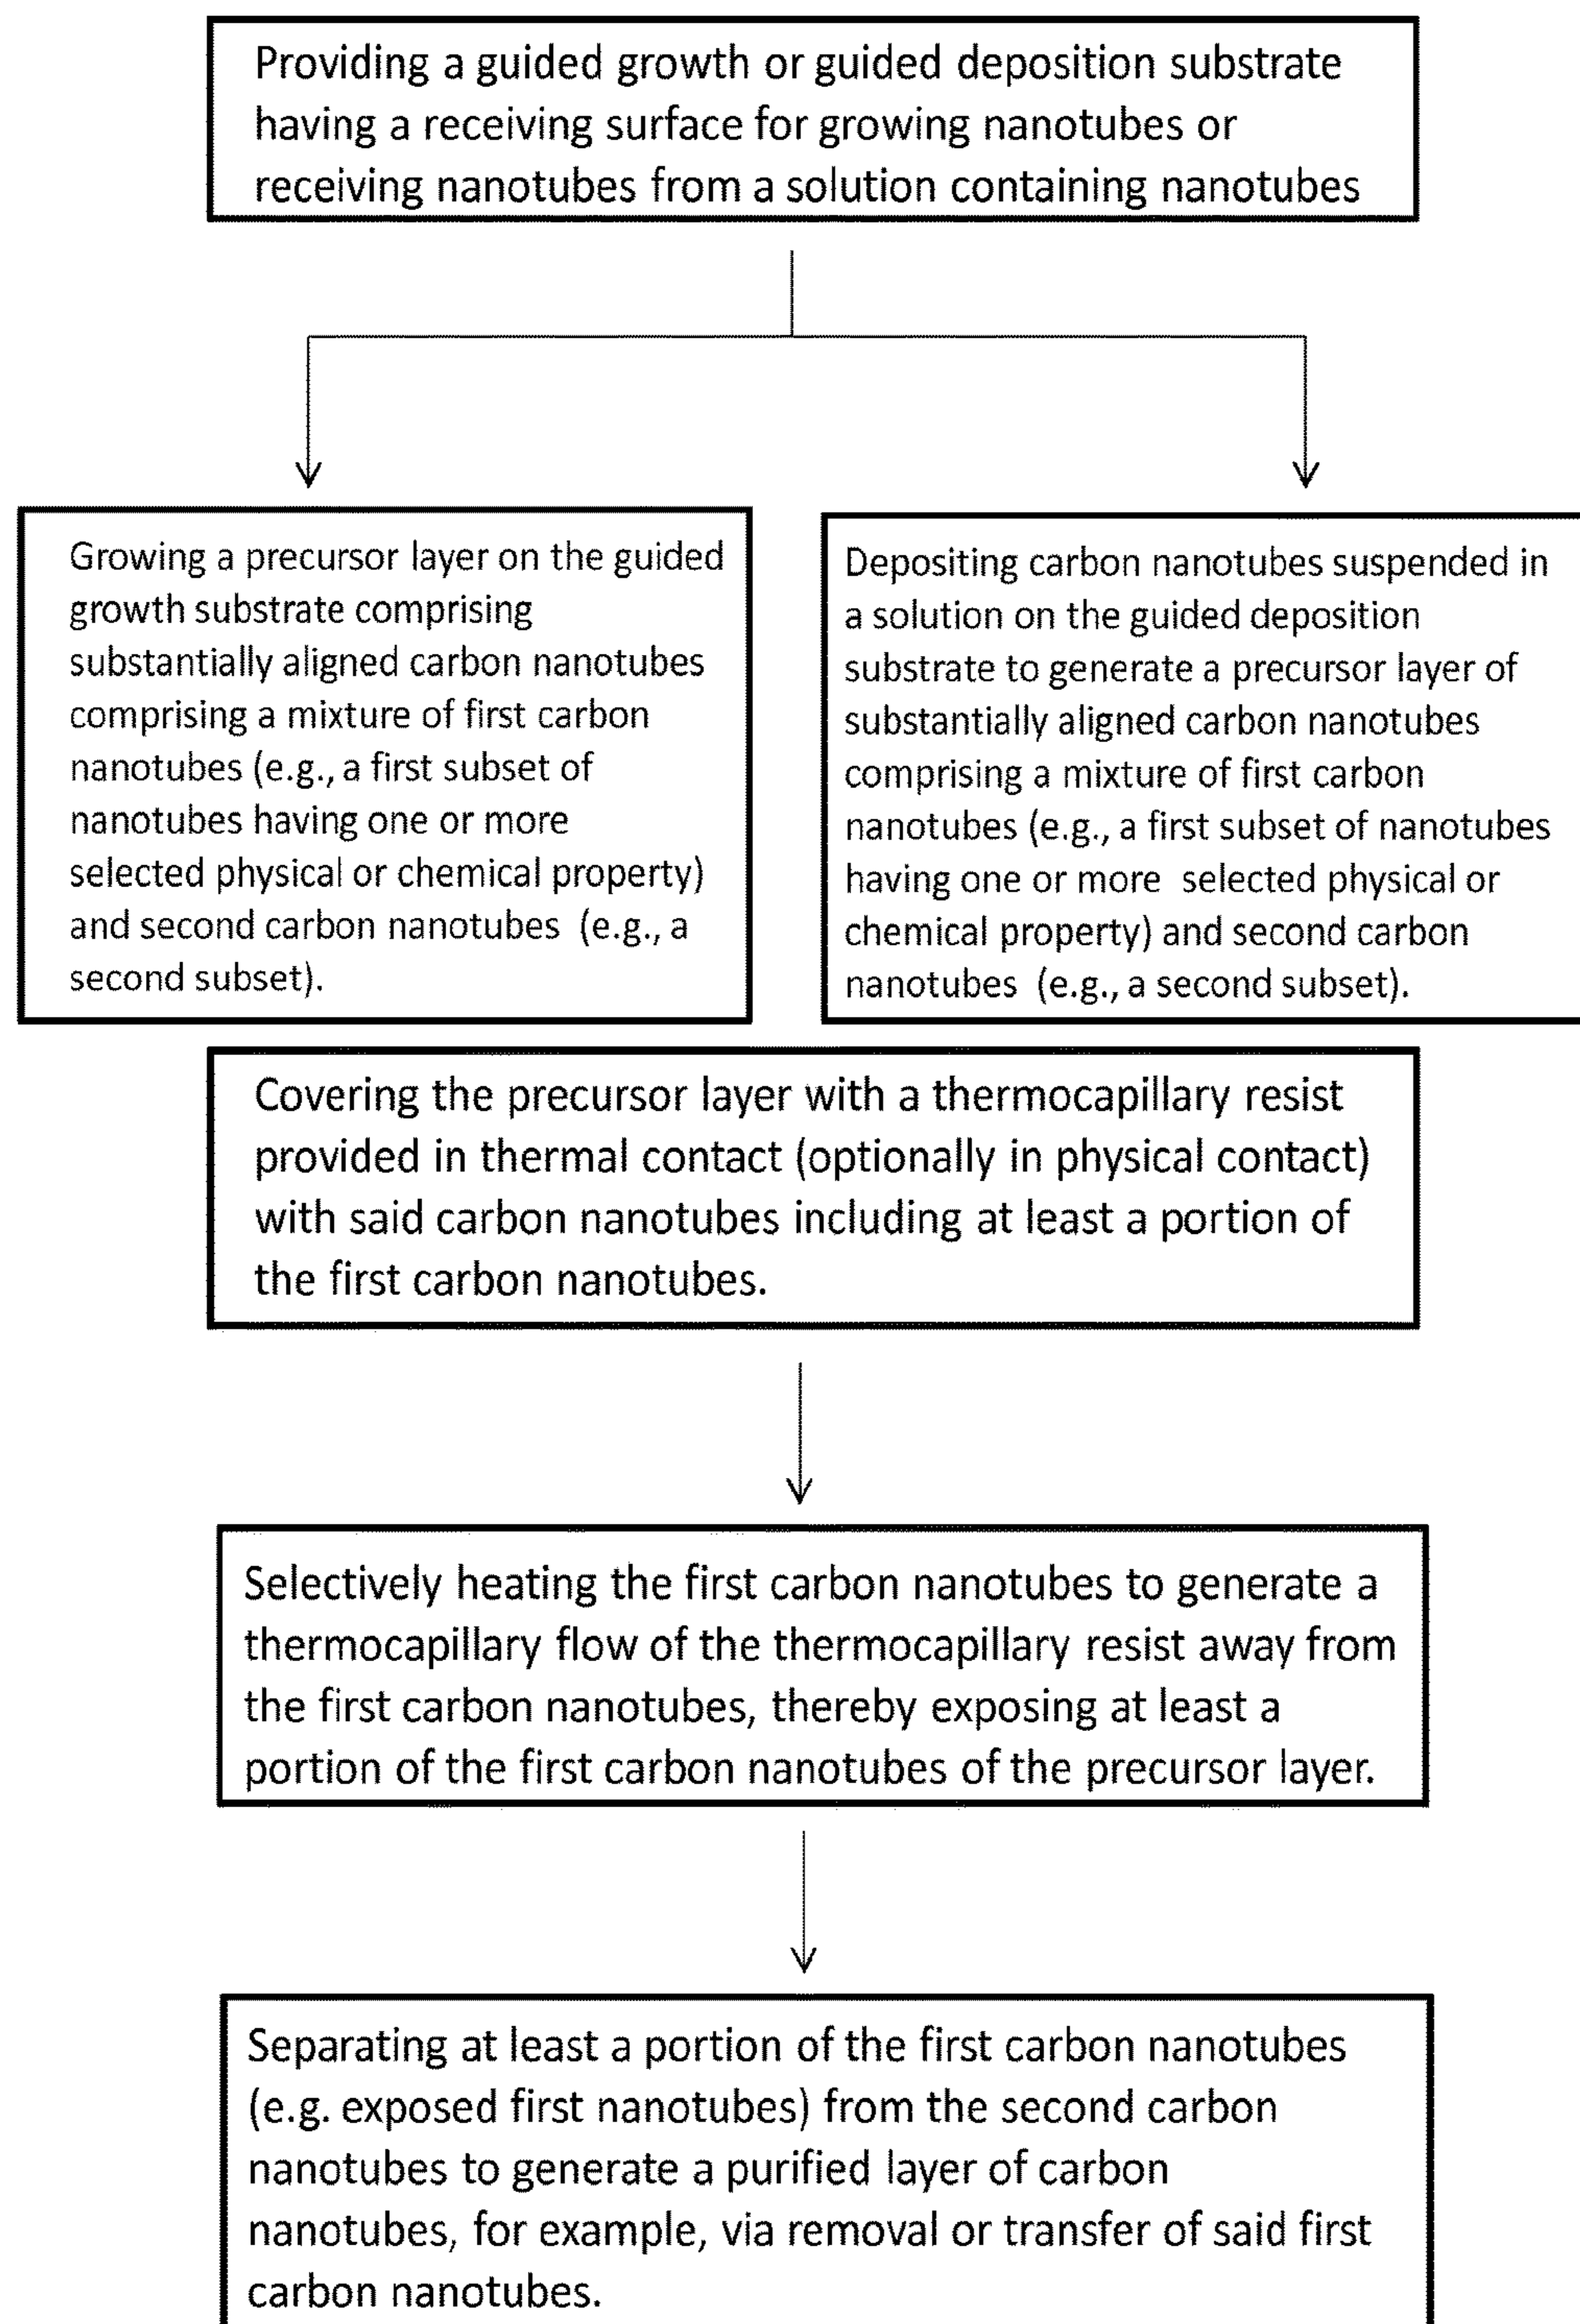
Providing a guided growth or guided deposition substrate having a receiving surface for growing nanotubes or receiving nanotubes from a solution containing nanotubes

Growing a precursor layer on the guided growth substrate comprising substantially aligned carbon nanotubes comprising a mixture of first carbon nanotubes (e.g., a first subset of nanotubes having one or more selected physical or chemical property) and second carbon nanotubes (e.g., a second subset).

Depositing carbon nanotubes suspended in a solution on the guided deposition substrate to generate a precursor layer of substantially aligned carbon nanotubes comprising a mixture of first carbon nanotubes (e.g., a first subset of nanotubes having one or more selected physical or chemical property) and second carbon nanotubes (e.g., a second subset).

Covering the precursor layer with a thermocapillary resist provided in thermal contact (optionally in physical contact) with said carbon nanotubes including at least a portion of the first carbon nanotubes.

Selectively heating the first carbon nanotubes to generate a thermocapillary flow of the thermocapillary resist away from the first carbon nanotubes, thereby exposing at least a portion of the first carbon nanotubes of the precursor layer.

Separating at least a portion of the first carbon nanotubes (e.g. exposed first nanotubes) from the second carbon nanotubes to generate a purified layer of carbon nanotubes, for example, via removal or transfer of said first carbon nanotubes.